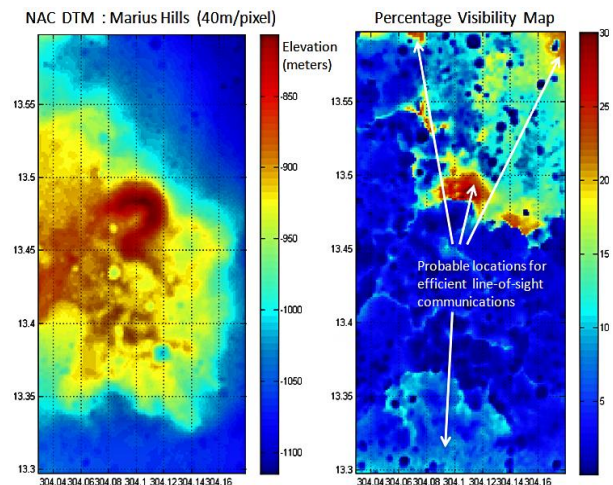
NAC DTM : Marius Hills (40m/pixel)

Elevation (meters)

-850

-900

-950

-1000

-1050

-1100

13.55

13.5

13.45

13.4

13.35

13.3

304.04 304.06 304.08 304.1 304.12 304.14 304.16

Percentage Visibility Map

30

25

20

15

10

5

13.55

13.5

13.45

13.4

13.35

13.3

304.04 304.06 304.08 304.1 304.12 304.14 304.16

Probable locations for efficient line-of-sight communications